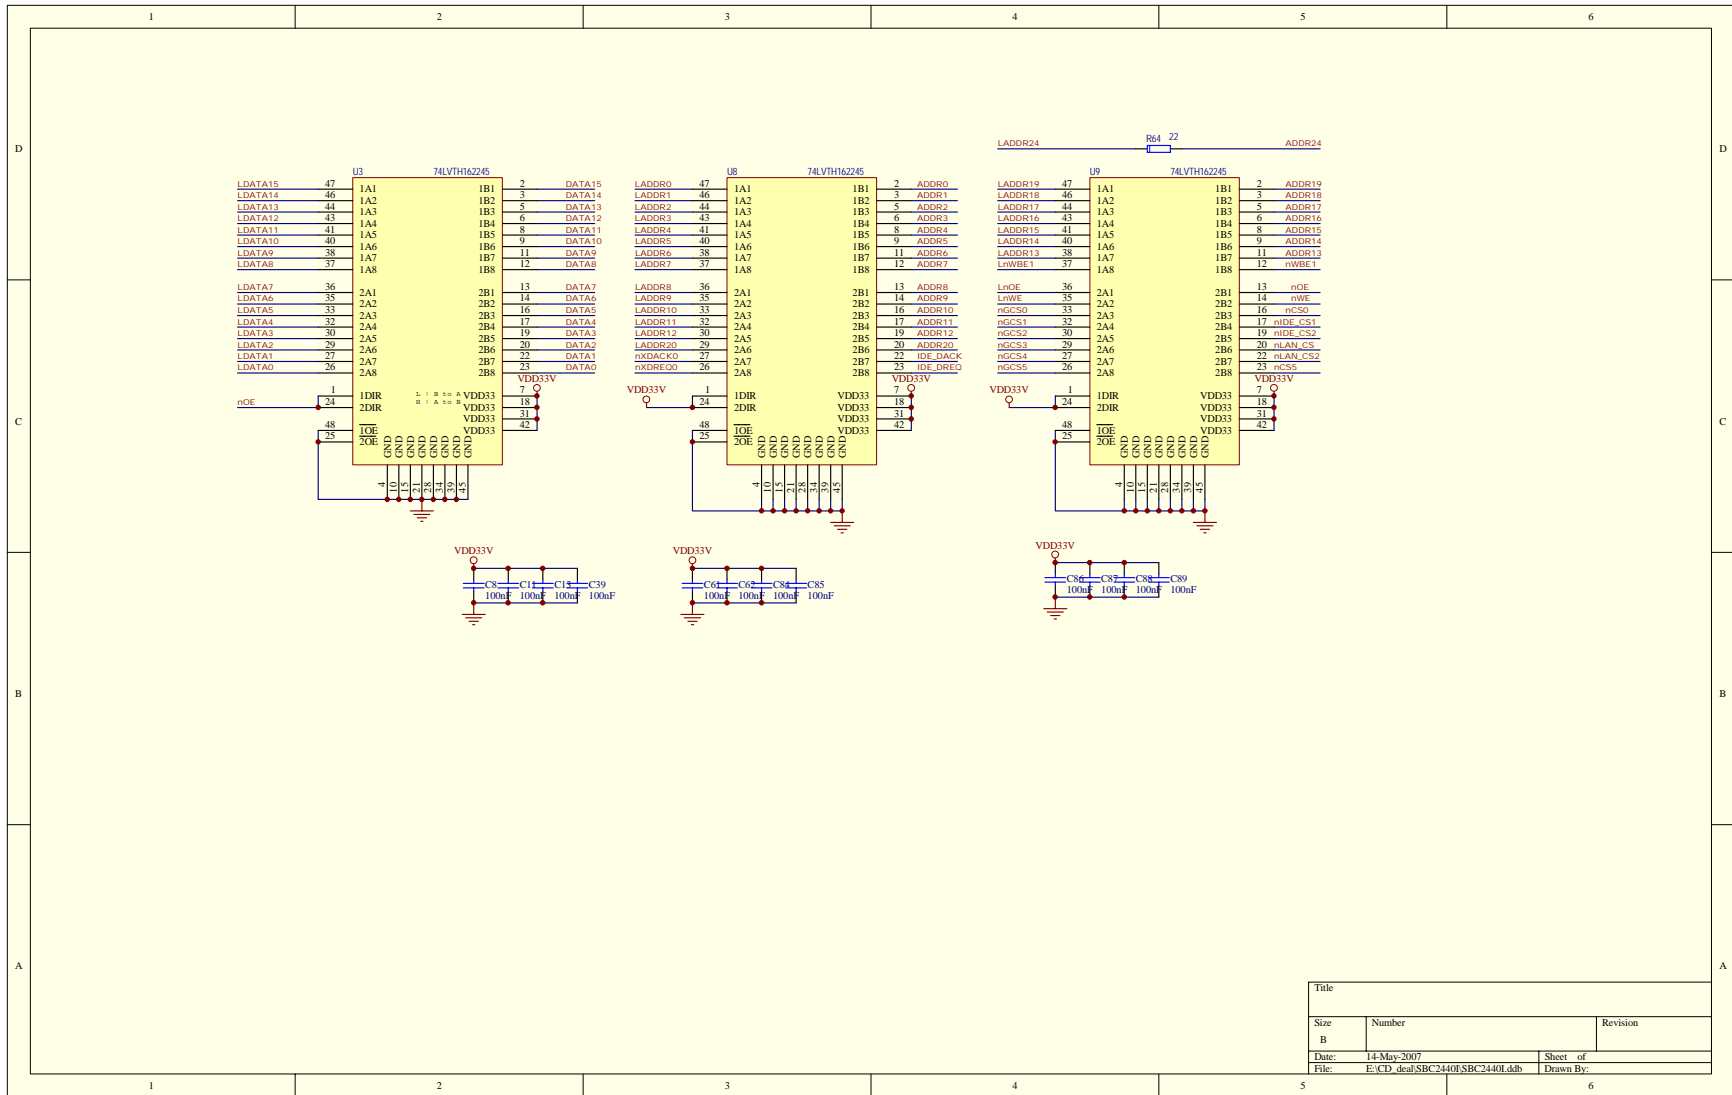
1 2 3 4 5 6

D

LADDR24 R64 22 ADDR24

U3 74LVTH162245
LDATA15 47 1A1 1B1 2 DATA15
LDATA14 46 1A2 1B2 3 DATA14
LDATA13 44 1A3 1B3 5 DATA13
LDATA12 43 1A4 1B4 6 DATA12
LDATA11 41 1A5 1B5 8 DATA11
LDATA10 40 1A6 1B6 9 DATA10
LDATA9 38 1A7 1B7 11 DATA9
LDATA8 37 1A8 1B8 12 DATA8
LDATA7 36 2A1 2B1 13 DATA7
LDATA6 35 2A2 2B2 14 DATA6
LDATA5 33 2A3 2B3 16 DATA5
LDATA4 32 2A4 2B4 17 DATA4
LDATA3 30 2A5 2B5 19 DATA3
LDATA2 29 2A6 2B6 20 DATA2
LDATA1 27 2A7 2B7 22 DATA1
LDATA0 26 2A8 2B8 23 DATA0
VDD33V
1 1DIR
nOE 24 2DIR
L : B to A
H : A to B
VDD33 7
VDD33 18
VDD33 31
VDD33 42
48 1OE
25 2OE
GND GND GND GND GND GND GND GND
4 10 15 21 28 34 39 45

U8 74LVTH162245
LADDR0 47 1A1 1B1 2 ADDR0
LADDR1 46 1A2 1B2 3 ADDR1
LADDR2 44 1A3 1B3 5 ADDR2
LADDR3 43 1A4 1B4 6 ADDR3
LADDR4 41 1A5 1B5 8 ADDR4
LADDR5 40 1A6 1B6 9 ADDR5
LADDR6 38 1A7 1B7 11 ADDR6
LADDR7 37 1A8 1B8 12 ADDR7
LADDR8 36 2A1 2B1 13 ADDR8
LADDR9 35 2A2 2B2 14 ADDR9
LADDR10 33 2A3 2B3 16 ADDR10
LADDR11 32 2A4 2B4 17 ADDR11
LADDR12 30 2A5 2B5 19 ADDR12
LADDR20 29 2A6 2B6 20 ADDR20
nXDACK0 27 2A7 2B7 22 IDE_DACK
nXDREQ0 26 2A8 2B8 23 IDE_DREQ
VDD33V
VDD33V 1 1DIR
24 2DIR
VDD33 7
VDD33 18
VDD33 31
VDD33 42
48 1OE
25 2OE
GND GND GND GND GND GND GND GND
4 10 15 21 28 34 39 45

U9 74LVTH162245
LADDR19 47 1A1 1B1 2 ADDR19
LADDR18 46 1A2 1B2 3 ADDR18
LADDR17 44 1A3 1B3 5 ADDR17
LADDR16 43 1A4 1B4 6 ADDR16
LADDR15 41 1A5 1B5 8 ADDR15
LADDR14 40 1A6 1B6 9 ADDR14
LADDR13 38 1A7 1B7 11 ADDR13
LnWBE1 37 1A8 1B8 12 nWBE1
LnOE 36 2A1 2B1 13 nOE
LnWE 35 2A2 2B2 14 nWE
nGCS0 33 2A3 2B3 16 nCS0
nGCS1 32 2A4 2B4 17 nIDE_CS1
nGCS2 30 2A5 2B5 19 nIDE_CS2
nGCS3 29 2A6 2B6 20 nLAN_CS
nGCS4 27 2A7 2B7 22 nLAN_CS2
nGCS5 26 2A8 2B8 23 nCS5
VDD33V
VDD33V 1 1DIR
24 2DIR
VDD33 7
VDD33 18
VDD33 31
VDD33 42
48 1OE
25 2OE
GND GND GND GND GND GND GND GND
4 10 15 21 28 34 39 45

C

VDD33V
C8 100nF C11 100nF C13 100nF C39 100nF

VDD33V
C61 100nF C62 100nF C84 100nF C85 100nF

VDD33V
C86 100nF C87 100nF C88 100nF C89 100nF

B

A

Title
Size B Number Revision
Date: 14-May-2007 Sheet of
File: E:\CD_deal\SBC2440I\SBC2440I.ddb Drawn By:

1 2 3 4 5 6